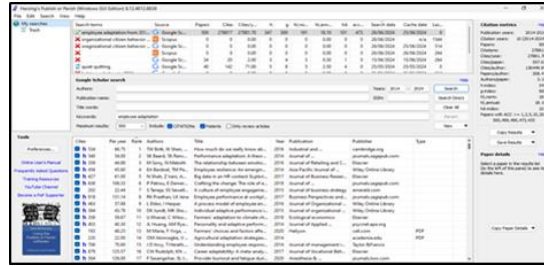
Harzing's Publish or Perish (Windows GUI Edition) 8.12.4612.8838

File Edit Search View Help

My searches

Trash

Search terms | Source | Papers | Cites | Cites/y... | h | g | hI,no... | hI,ann... | hA | acc... | Search date | Cache date | Las...

employee adaptation from 201... | Google Sc... | 500 | 278877 | 27891.70 | 247 | 500 | 181 | 18.10 | 101 | 473 | 20/06/2024 | 20/06/2024

organizational citizen behavior... | Google Sc...

organizational citizen behavior... | Google Sc...

Scopus

Scopus

quiet quitting | Google Sc...

Google Scholar search

Authors:

Publication name:

Title words:

Keywords: employee adaptation

Maximum results: 500

Include: CITATIONs Patents Only review articles

Years: 2014 - 2024

Search

Search Direct

Clear All

Revert

New

Tools

Preferences...

Online User's Manual

Frequently Asked Questions

Training Resources

YouTube Channel

Become a PoP Supporter

Cites | Per year | Rank | Authors | Title | Year | Publication | Publisher | Type

Citation metrics

Publication years:

Citation years:

Papers:

Citations:

Cites/year:

Cites/paper:

Authors/paper:

h-index:

g-index:

hI,norm:

hI,annual:

hA-index:

Papers with ACC >= 1,2,5,10,20:

Copy Results

Save Results

Paper details

Select a paper in the results list (to the left of this panel) to see its details here.

Copy Paper Details